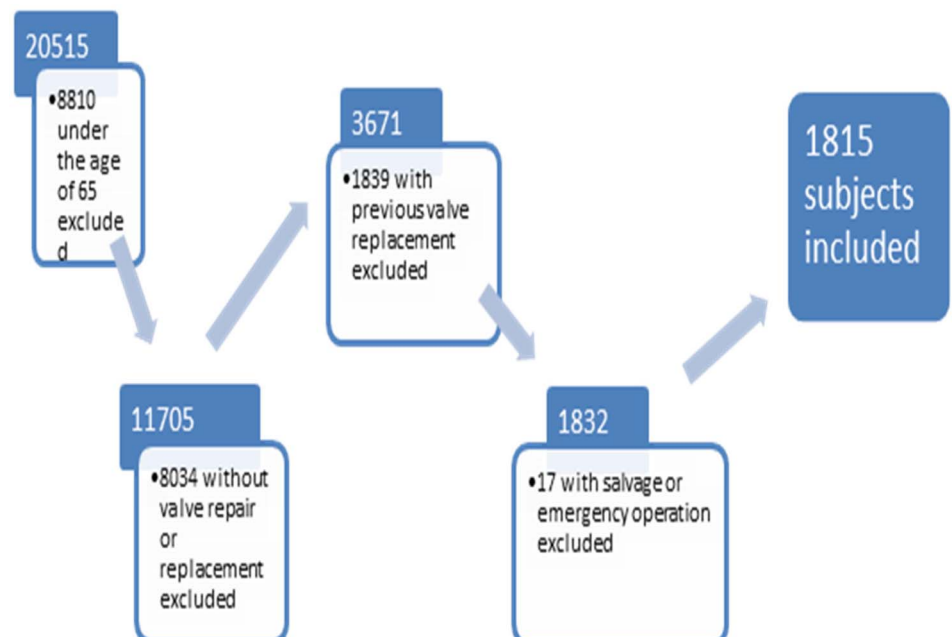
20515

•8810 under the age of 65 excluded

11705

•8034 without valve repair or replacement excluded

3671

•1839 with previous valve replacement excluded

1832

•17 with salvage or emergency operation excluded

1815 subjects included